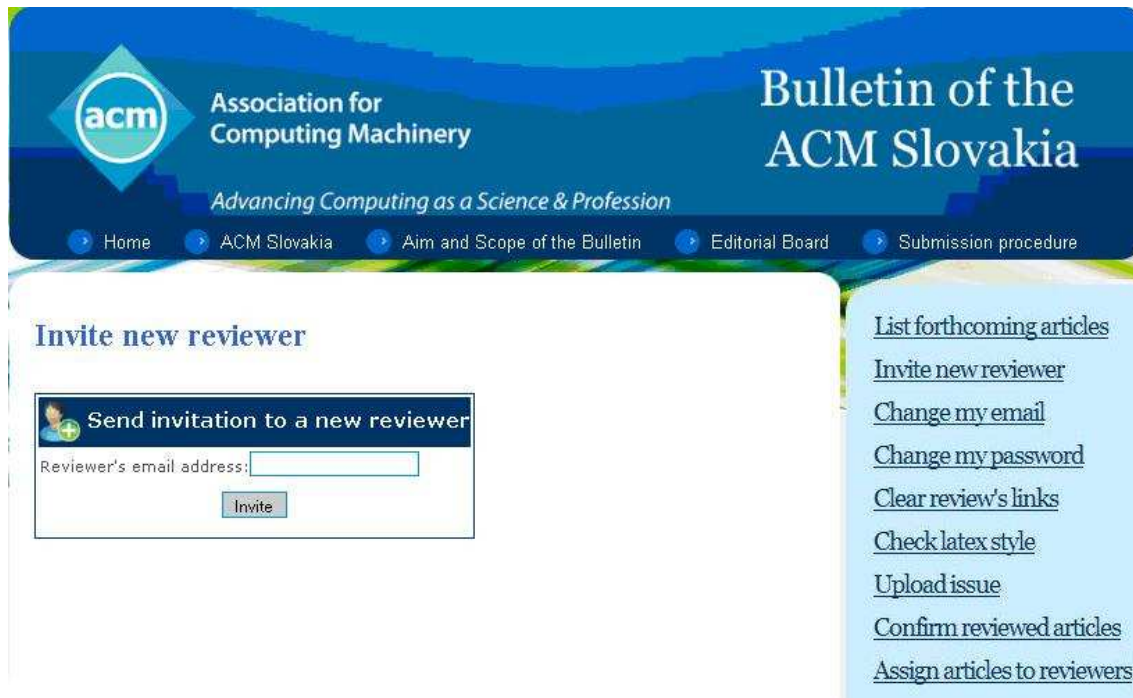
acm
Association for Computing Machinery
Advancing Computing as a Science & Profession

Bulletin of the ACM Slovakia

Home
ACM Slovakia
Aim and Scope of the Bulletin
Editorial Board
Submission procedure

Invite new reviewer

Send invitation to a new reviewer
Reviewer's email address:
Invite

List forthcoming articles
Invite new reviewer
Change my email
Change my password
Clear review's links
Check latex style
Upload issue
Confirm reviewed articles
Assign articles to reviewers